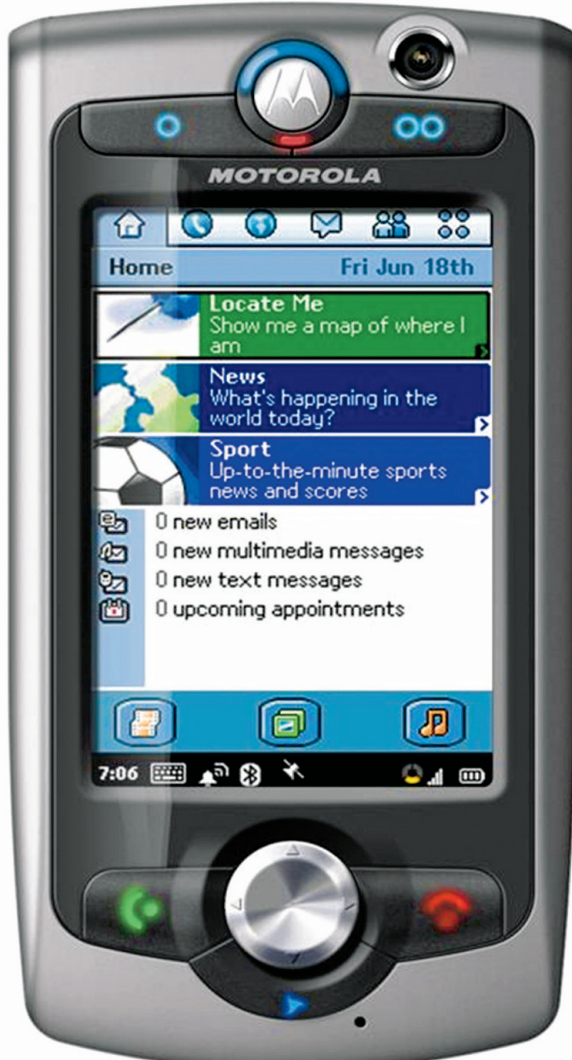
MOTOROLA

Home Fri Jun 18th

Locate Me
Show me a map of where I am

News
What's happening in the world today?

Sport
Up-to-the-minute sports news and scores

0 new emails
0 new multimedia messages
0 new text messages
0 upcoming appointments

7:06